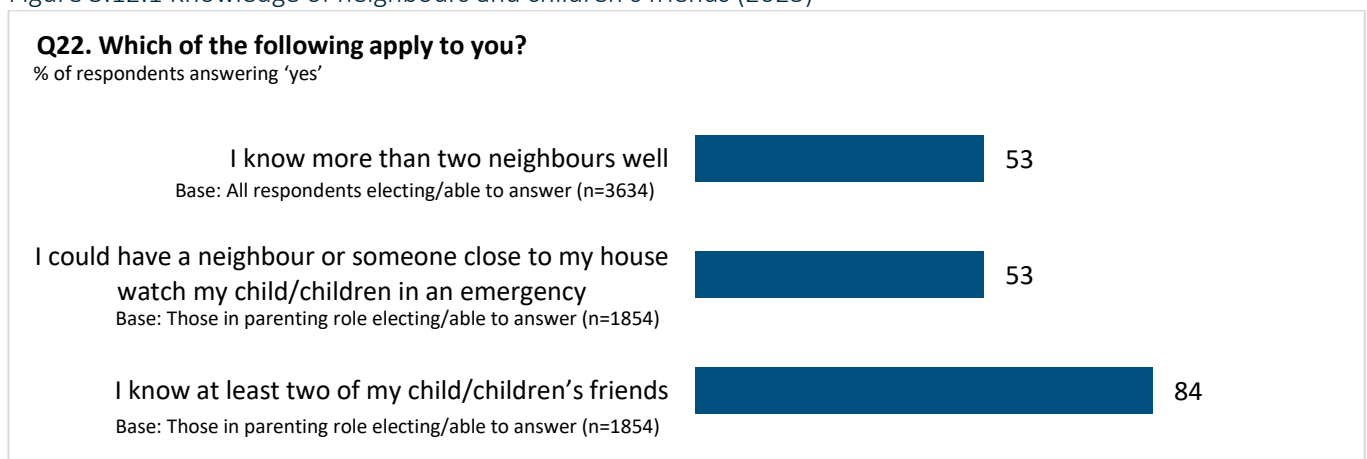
Figure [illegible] Knowledge of neighbours and children's friends (2023)

**Q22. Which of the following apply to you?**
% of respondents answering 'yes'

I know more than two neighbours well
Base: All respondents electing/able to answer (n=3634)
53

I could have a neighbour or someone close to my house watch my child/children in an emergency
Base: Those in parenting role electing/able to answer (n=1854)
53

I know at least two of my child/children's friends
Base: Those in parenting role electing/able to answer (n=1854)
84